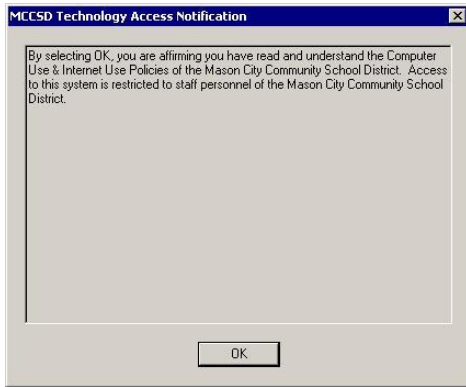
MCCSD Technology Access Notification

By selecting OK, you are affirming you have read and understand the Computer Use & Internet Use Policies of the Mason City Community School District. Access to this system is restricted to staff personnel of the Mason City Community School District.

OK